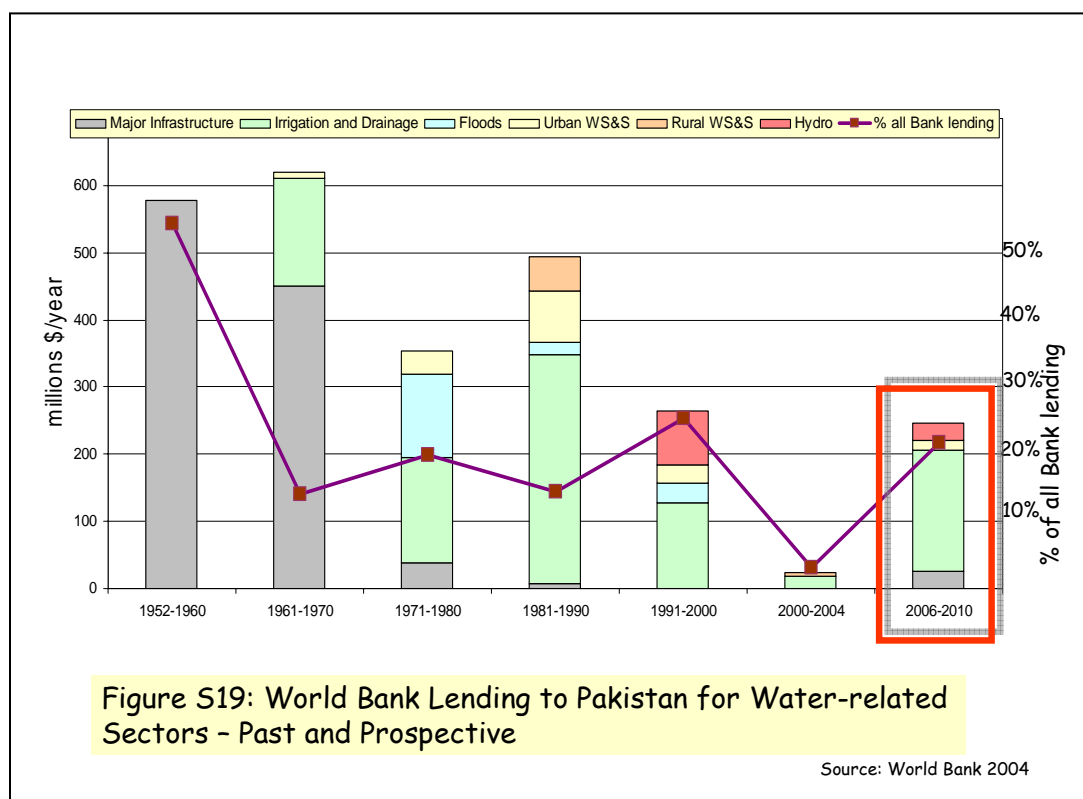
Major Infrastructure
Irrigation and Drainage
Floods
Urban WS&S
Rural WS&S
Hydro
% all Bank lending

millions $/year

600
500
400
300
200
100
0

50%
40%
30%
20%
10%

% of all Bank lending

1952-1960
1961-1970
1971-1980
1981-1990
1991-2000
2000-2004
2006-2010

Figure S19: World Bank Lending to Pakistan for Water-related Sectors – Past and Prospective

Source: World Bank 2004